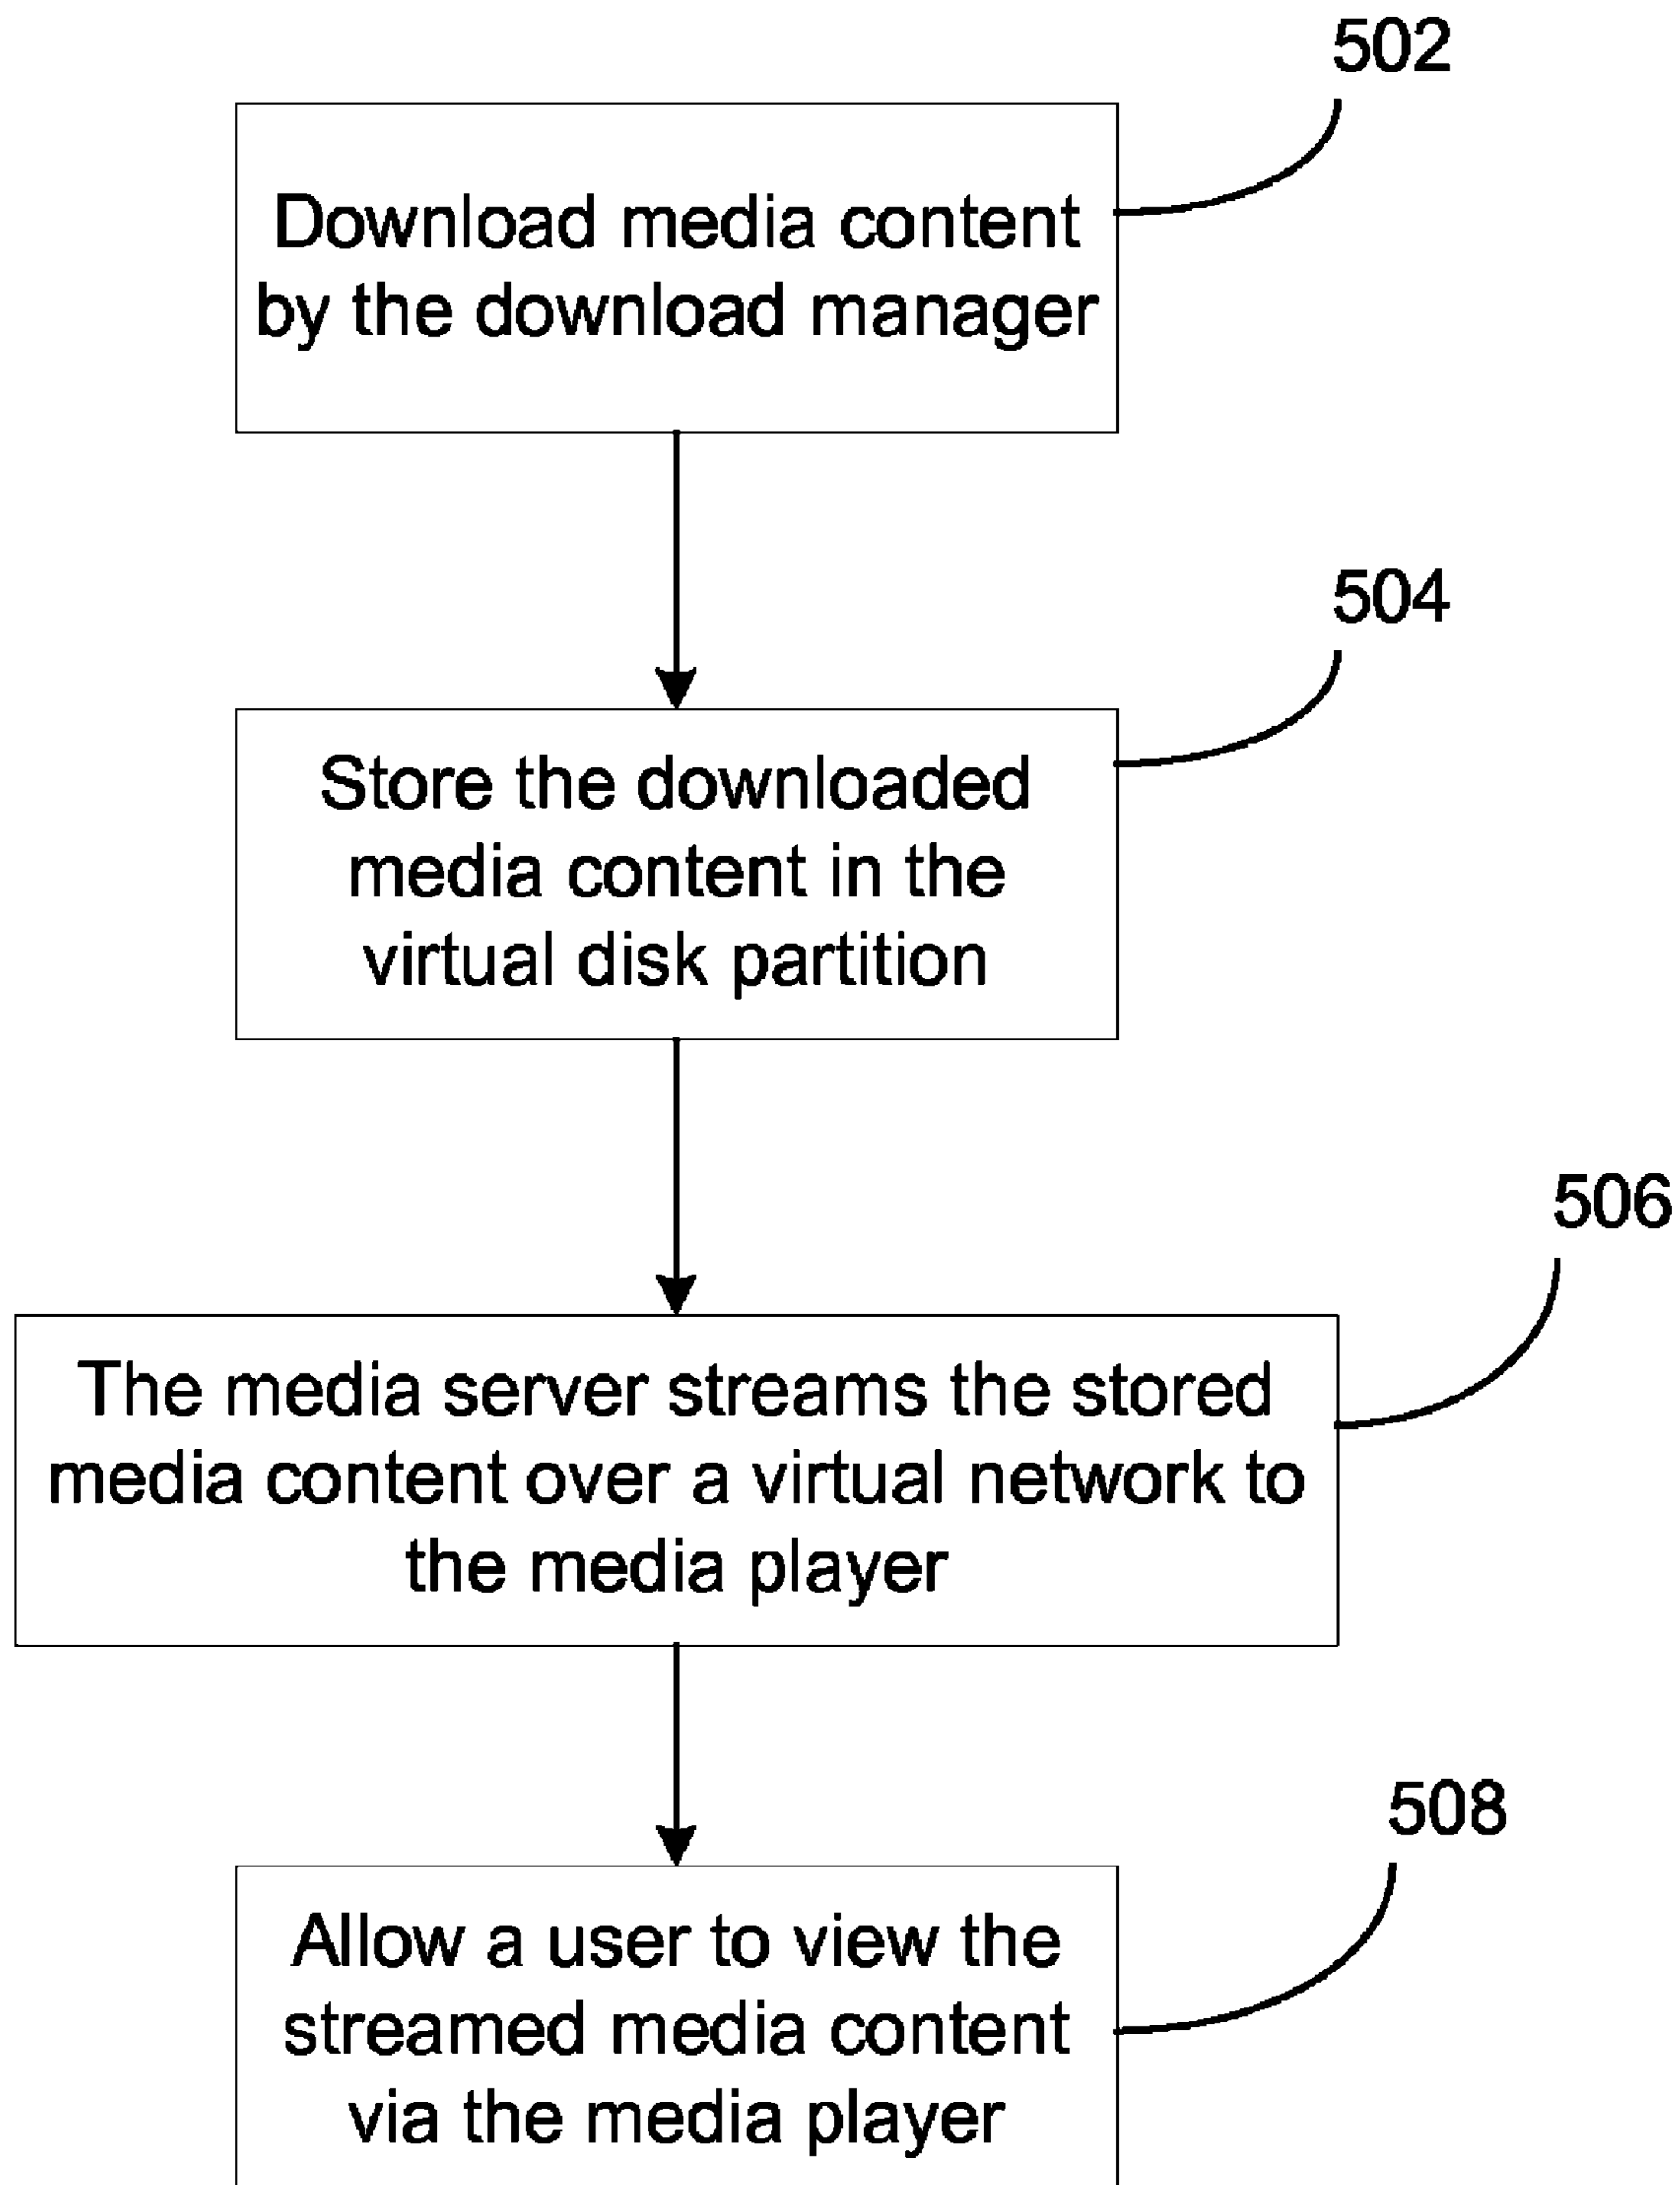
502

Download media content by the download manager

504

Store the downloaded media content in the virtual disk partition

506

The media server streams the stored media content over a virtual network to the media player

508

Allow a user to view the streamed media content via the media player